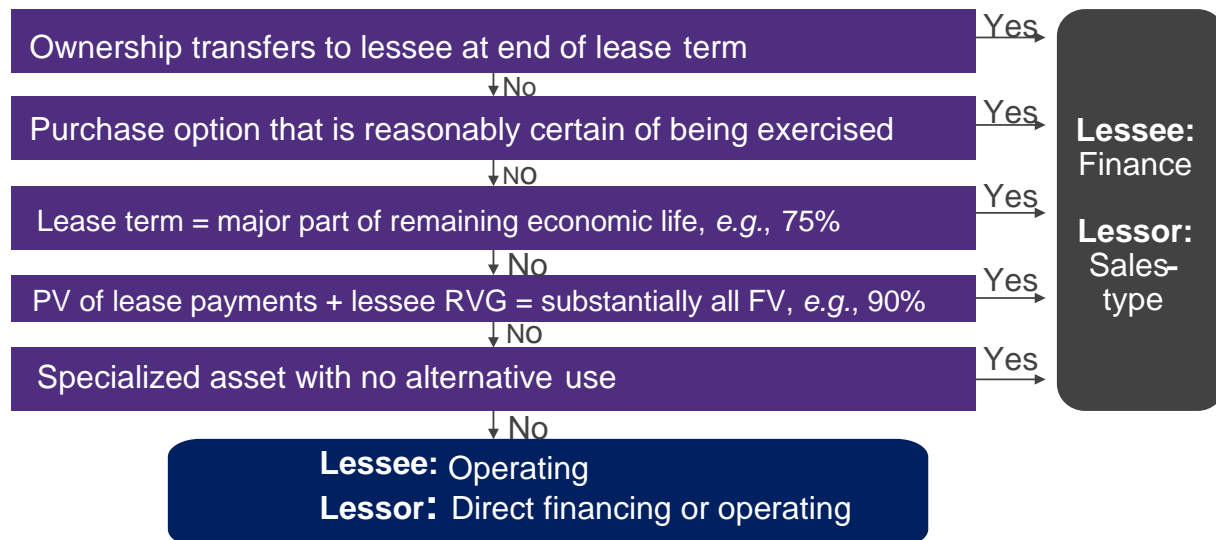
Ownership transfers to lessee at end of lease term

Yes

No

Purchase option that is reasonably certain of being exercised

Yes

NO

Lease term = major part of remaining economic life, *e.g.*, 75%

Yes

No

PV of lease payments + lessee RVG = substantially all FV, *e.g.*, 90%

Yes

NO

Specialized asset with no alternative use

Yes

No

**Lessee:** Finance

**Lessor:** Sales-type

**Lessee:** Operating

**Lessor:** Direct financing or operating